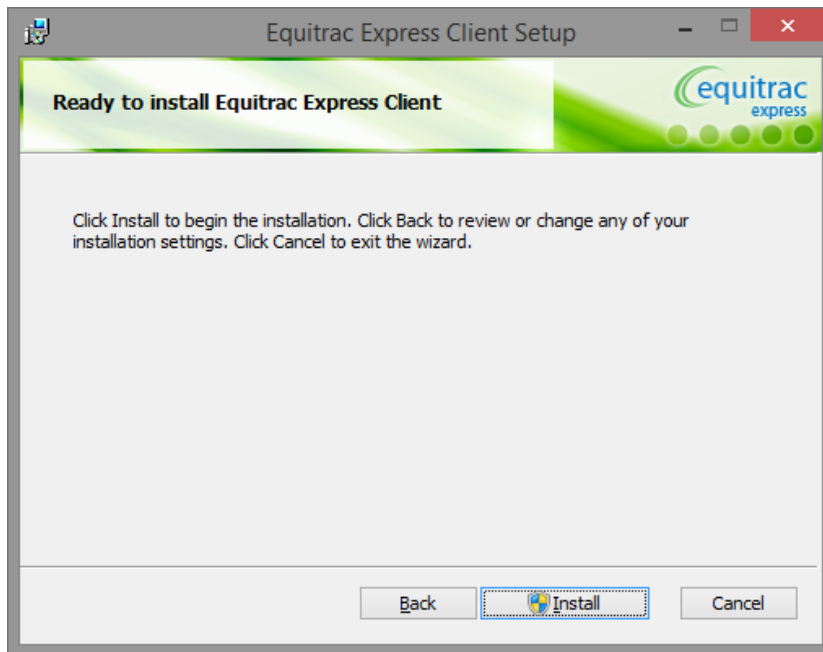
Equitrac Express Client Setup

Ready to install Equitrac Express Client

equitrac express

Click Install to begin the installation. Click Back to review or change any of your installation settings. Click Cancel to exit the wizard.

Back

Install

Cancel